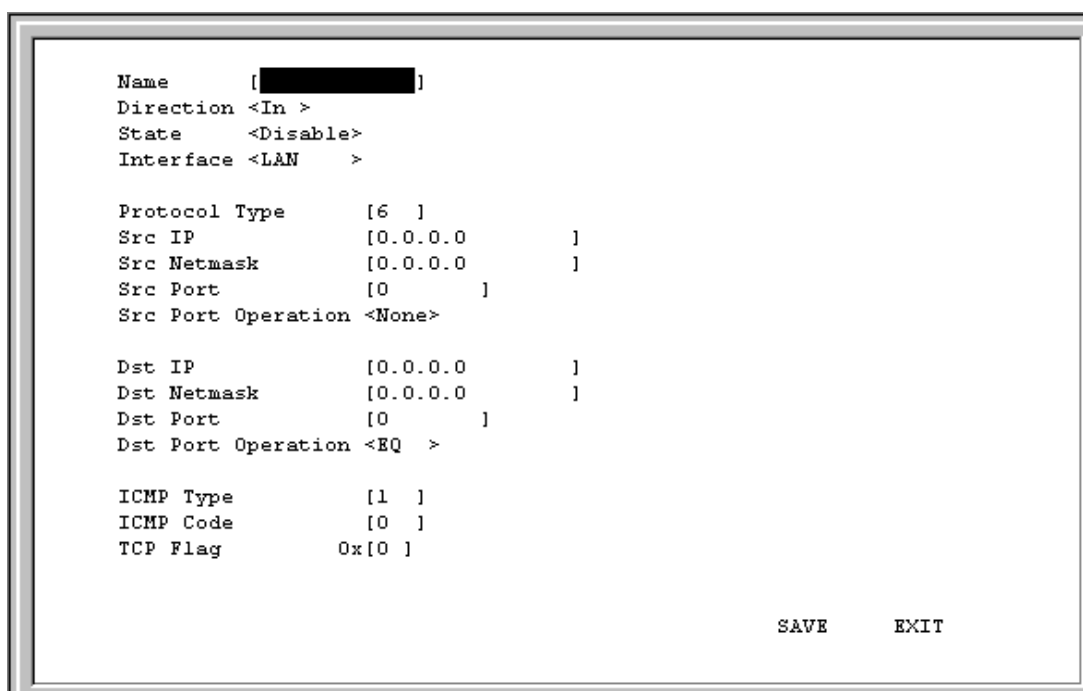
Name [ ]
Direction <In >
State <Disable>
Interface <LAN >

Protocol Type [6 ]
Src IP [0.0.0.0 ]
Src Netmask [0.0.0.0 ]
Src Port [0 ]
Src Port Operation <None>

Dst IP [0.0.0.0 ]
Dst Netmask [0.0.0.0 ]
Dst Port [0 ]
Dst Port Operation <EQ >

ICMP Type [1 ]
ICMP Code [0 ]
TCP Flag 0x[0 ]

SAVE EXIT